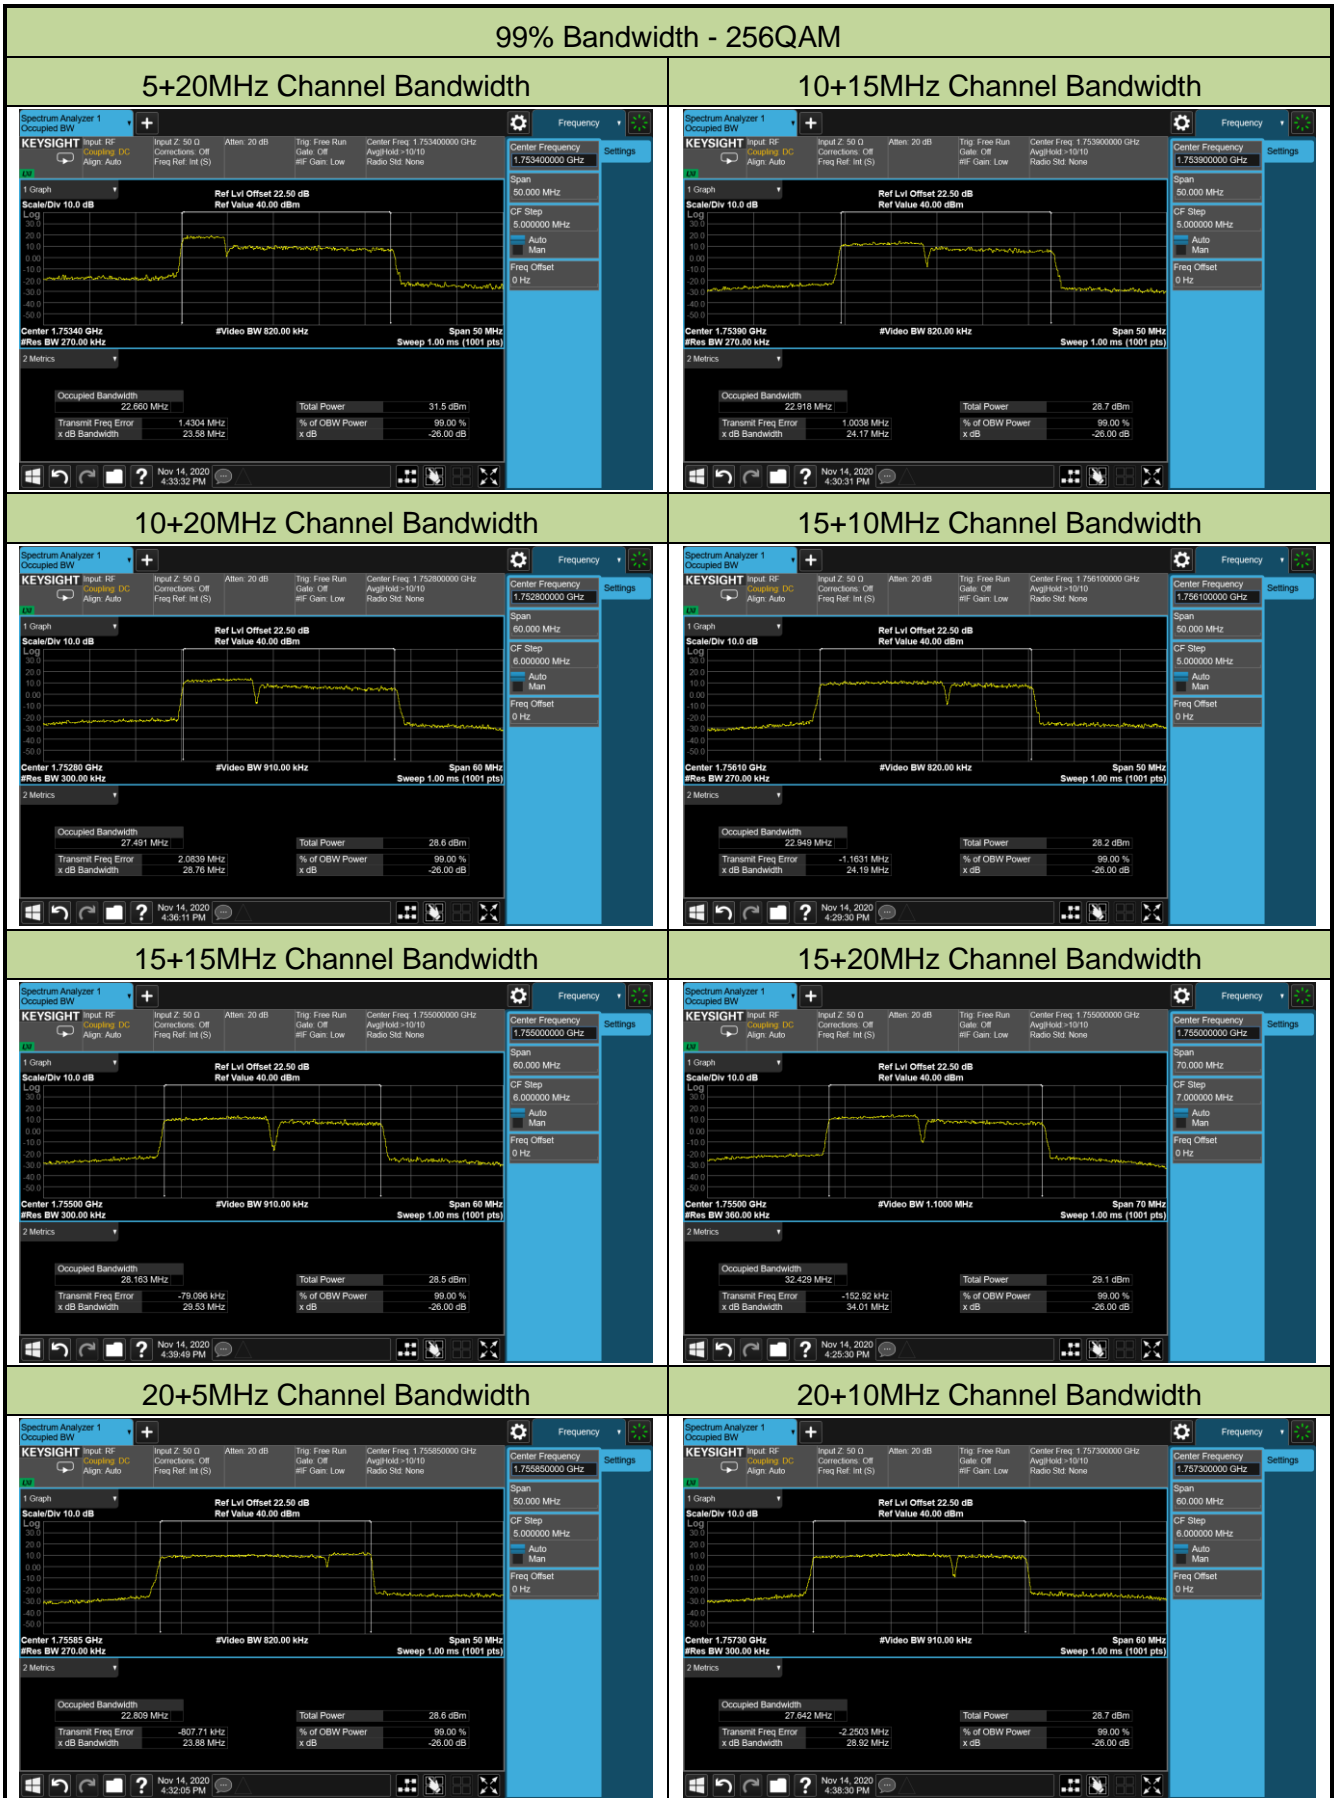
99% Bandwidth - 256QAM

| 5+20MHz Channel Bandwidth | 10+15MHz Channel Bandwidth |
|---|---|
| Spectrum Analyzer 1 Occupied BW | Spectrum Analyzer 1 Occupied BW |

5+20MHz Channel Bandwidth

Spectrum Analyzer 1
Occupied BW
Frequency
KEYSIGHT Input: RF Coupling: DC Align: Auto
Input Z: 50 Ω Corrections: Off Freq Ref: Int (S)
Atten: 20 dB
Trig: Free Run Gate: Off #IF Gain: Low
Center Freq: 1.753400000 GHz Avg|Hold:>10/10 Radio Std: None
Center Frequency 1.753400000 GHz
Settings
1 Graph
Scale/Div 10.0 dB
Log
Ref Lvl Offset 22.50 dB
Ref Value 40.00 dBm
30.0 20.0 10.0 0.00 -10.0 -20.0 -30.0 -40.0 -50.0
Span 50.000 MHz
CF Step 5.000000 MHz
Auto Man
Freq Offset 0 Hz
Center 1.75340 GHz
#Res BW 270.00 kHz
#Video BW 820.00 kHz
Span 50 MHz
Sweep 1.00 ms (1001 pts)
2 Metrics
Occupied Bandwidth 22.660 MHz
Total Power 31.5 dBm
Transmit Freq Error 1.4304 MHz
% of OBW Power 99.00 %
x dB Bandwidth 23.58 MHz
x dB -26.00 dB
Nov 14, 2020 4:33:32 PM

10+15MHz Channel Bandwidth

Spectrum Analyzer 1
Occupied BW
Frequency
KEYSIGHT Input: RF Coupling: DC Align: Auto
Input Z: 50 Ω Corrections: Off Freq Ref: Int (S)
Atten: 20 dB
Trig: Free Run Gate: Off #IF Gain: Low
Center Freq: 1.753900000 GHz Avg|Hold:>10/10 Radio Std: None
Center Frequency 1.753900000 GHz
Settings
1 Graph
Scale/Div 10.0 dB
Log
Ref Lvl Offset 22.50 dB
Ref Value 40.00 dBm
30.0 20.0 10.0 0.00 -10.0 -20.0 -30.0 -40.0 -50.0
Span 50.000 MHz
CF Step 5.000000 MHz
Auto Man
Freq Offset 0 Hz
Center 1.75390 GHz
#Res BW 270.00 kHz
#Video BW 820.00 kHz
Span 50 MHz
Sweep 1.00 ms (1001 pts)
2 Metrics
Occupied Bandwidth 22.918 MHz
Total Power 28.7 dBm
Transmit Freq Error 1.0038 MHz
% of OBW Power 99.00 %
x dB Bandwidth 24.17 MHz
x dB -26.00 dB
Nov 14, 2020 4:30:31 PM

10+20MHz Channel Bandwidth

Spectrum Analyzer 1
Occupied BW
Frequency
KEYSIGHT Input: RF Coupling: DC Align: Auto
Input Z: 50 Ω Corrections: Off Freq Ref: Int (S)
Atten: 20 dB
Trig: Free Run Gate: Off #IF Gain: Low
Center Freq: 1.752800000 GHz Avg|Hold:>10/10 Radio Std: None
Center Frequency 1.752800000 GHz
Settings
1 Graph
Scale/Div 10.0 dB
Log
Ref Lvl Offset 22.50 dB
Ref Value 40.00 dBm
30.0 20.0 10.0 0.00 -10.0 -20.0 -30.0 -40.0 -50.0
Span 60.000 MHz
CF Step 6.000000 MHz
Auto Man
Freq Offset 0 Hz
Center 1.75280 GHz
#Res BW 300.00 kHz
#Video BW 910.00 kHz
Span 60 MHz
Sweep 1.00 ms (1001 pts)
2 Metrics
Occupied Bandwidth 27.491 MHz
Total Power 28.6 dBm
Transmit Freq Error 2.0839 MHz
% of OBW Power 99.00 %
x dB Bandwidth 28.76 MHz
x dB -26.00 dB
Nov 14, 2020 4:36:11 PM

15+10MHz Channel Bandwidth

Spectrum Analyzer 1
Occupied BW
Frequency
KEYSIGHT Input: RF Coupling: DC Align: Auto
Input Z: 50 Ω Corrections: Off Freq Ref: Int (S)
Atten: 20 dB
Trig: Free Run Gate: Off #IF Gain: Low
Center Freq: 1.756100000 GHz Avg|Hold:>10/10 Radio Std: None
Center Frequency 1.756100000 GHz
Settings
1 Graph
Scale/Div 10.0 dB
Log
Ref Lvl Offset 22.50 dB
Ref Value 40.00 dBm
30.0 20.0 10.0 0.00 -10.0 -20.0 -30.0 -40.0 -50.0
Span 50.000 MHz
CF Step 5.000000 MHz
Auto Man
Freq Offset 0 Hz
Center 1.75610 GHz
#Res BW 270.00 kHz
#Video BW 820.00 kHz
Span 50 MHz
Sweep 1.00 ms (1001 pts)
2 Metrics
Occupied Bandwidth 22.949 MHz
Total Power 28.2 dBm
Transmit Freq Error -1.1631 MHz
% of OBW Power 99.00 %
x dB Bandwidth 24.19 MHz
x dB -26.00 dB
Nov 14, 2020 4:29:30 PM

15+15MHz Channel Bandwidth

Spectrum Analyzer 1
Occupied BW
Frequency
KEYSIGHT Input: RF Coupling: DC Align: Auto
Input Z: 50 Ω Corrections: Off Freq Ref: Int (S)
Atten: 20 dB
Trig: Free Run Gate: Off #IF Gain: Low
Center Freq: 1.755000000 GHz Avg|Hold:>10/10 Radio Std: None
Center Frequency 1.755000000 GHz
Settings
1 Graph
Scale/Div 10.0 dB
Log
Ref Lvl Offset 22.50 dB
Ref Value 40.00 dBm
30.0 20.0 10.0 0.00 -10.0 -20.0 -30.0 -40.0 -50.0
Span 60.000 MHz
CF Step 6.000000 MHz
Auto Man
Freq Offset 0 Hz
Center 1.75500 GHz
#Res BW 300.00 kHz
#Video BW 910.00 kHz
Span 60 MHz
Sweep 1.00 ms (1001 pts)
2 Metrics
Occupied Bandwidth 28.163 MHz
Total Power 28.5 dBm
Transmit Freq Error -79.096 kHz
% of OBW Power 99.00 %
x dB Bandwidth 29.53 MHz
x dB -26.00 dB
Nov 14, 2020 4:39:49 PM

15+20MHz Channel Bandwidth

Spectrum Analyzer 1
Occupied BW
Frequency
KEYSIGHT Input: RF Coupling: DC Align: Auto
Input Z: 50 Ω Corrections: Off Freq Ref: Int (S)
Atten: 20 dB
Trig: Free Run Gate: Off #IF Gain: Low
Center Freq: 1.755000000 GHz Avg|Hold:>10/10 Radio Std: None
Center Frequency 1.755000000 GHz
Settings
1 Graph
Scale/Div 10.0 dB
Log
Ref Lvl Offset 22.50 dB
Ref Value 40.00 dBm
30.0 20.0 10.0 0.00 -10.0 -20.0 -30.0 -40.0 -50.0
Span 70.000 MHz
CF Step 7.000000 MHz
Auto Man
Freq Offset 0 Hz
Center 1.75500 GHz
#Res BW 360.00 kHz
#Video BW 1.1000 MHz
Span 70 MHz
Sweep 1.00 ms (1001 pts)
2 Metrics
Occupied Bandwidth 32.429 MHz
Total Power 29.1 dBm
Transmit Freq Error -152.92 kHz
% of OBW Power 99.00 %
x dB Bandwidth 34.01 MHz
x dB -26.00 dB
Nov 14, 2020 4:25:30 PM

20+5MHz Channel Bandwidth

Spectrum Analyzer 1
Occupied BW
Frequency
KEYSIGHT Input: RF Coupling: DC Align: Auto
Input Z: 50 Ω Corrections: Off Freq Ref: Int (S)
Atten: 20 dB
Trig: Free Run Gate: Off #IF Gain: Low
Center Freq: 1.755850000 GHz Avg|Hold:>10/10 Radio Std: None
Center Frequency 1.755850000 GHz
Settings
1 Graph
Scale/Div 10.0 dB
Log
Ref Lvl Offset 22.50 dB
Ref Value 40.00 dBm
30.0 20.0 10.0 0.00 -10.0 -20.0 -30.0 -40.0 -50.0
Span 50.000 MHz
CF Step 5.000000 MHz
Auto Man
Freq Offset 0 Hz
Center 1.75585 GHz
#Res BW 270.00 kHz
#Video BW 820.00 kHz
Span 50 MHz
Sweep 1.00 ms (1001 pts)
2 Metrics
Occupied Bandwidth 22.809 MHz
Total Power 28.6 dBm
Transmit Freq Error -807.71 kHz
% of OBW Power 99.00 %
x dB Bandwidth 23.88 MHz
x dB -26.00 dB
Nov 14, 2020 4:32:05 PM

20+10MHz Channel Bandwidth

Spectrum Analyzer 1
Occupied BW
Frequency
KEYSIGHT Input: RF Coupling: DC Align: Auto
Input Z: 50 Ω Corrections: Off Freq Ref: Int (S)
Atten: 20 dB
Trig: Free Run Gate: Off #IF Gain: Low
Center Freq: 1.757300000 GHz Avg|Hold:>10/10 Radio Std: None
Center Frequency 1.757300000 GHz
Settings
1 Graph
Scale/Div 10.0 dB
Log
Ref Lvl Offset 22.50 dB
Ref Value 40.00 dBm
30.0 20.0 10.0 0.00 -10.0 -20.0 -30.0 -40.0 -50.0
Span 60.000 MHz
CF Step 6.000000 MHz
Auto Man
Freq Offset 0 Hz
Center 1.75730 GHz
#Res BW 300.00 kHz
#Video BW 910.00 kHz
Span 60 MHz
Sweep 1.00 ms (1001 pts)
2 Metrics
Occupied Bandwidth 27.642 MHz
Total Power 28.7 dBm
Transmit Freq Error -2.2503 MHz
% of OBW Power 99.00 %
x dB Bandwidth 28.92 MHz
x dB -26.00 dB
Nov 14, 2020 4:38:30 PM